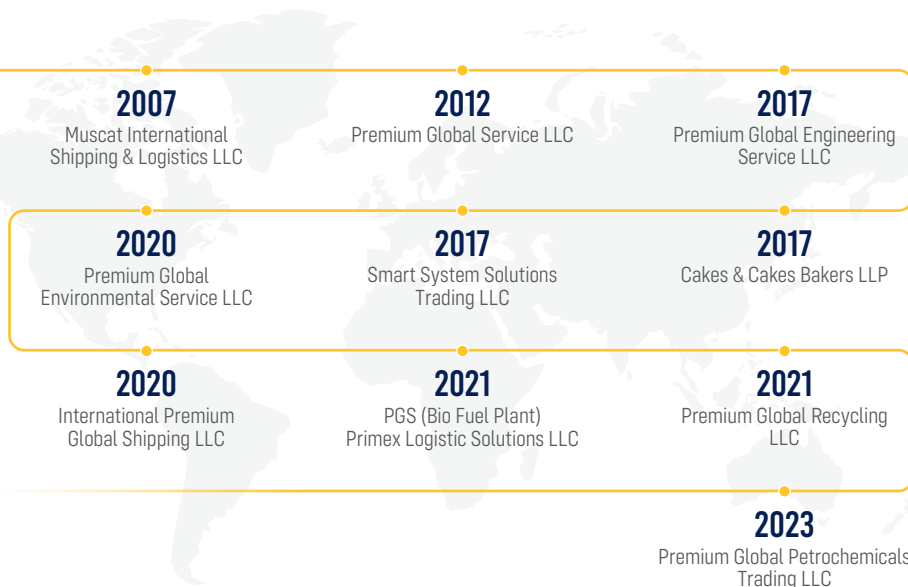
2007
Muscat International Shipping & Logistics LLC

2012
Premium Global Service LLC

2017
Premium Global Engineering Service LLC

2020
Premium Global Environmental Service LLC

2017
Smart System Solutions Trading LLC

2017
Cakes & Cakes Bakers LLP

2020
International Premium Global Shipping LLC

2021
PGS (Bio Fuel Plant)
Primex Logistic Solutions LLC

2021
Premium Global Recycling LLC

2023
Premium Global Petrochemicals Trading LLC